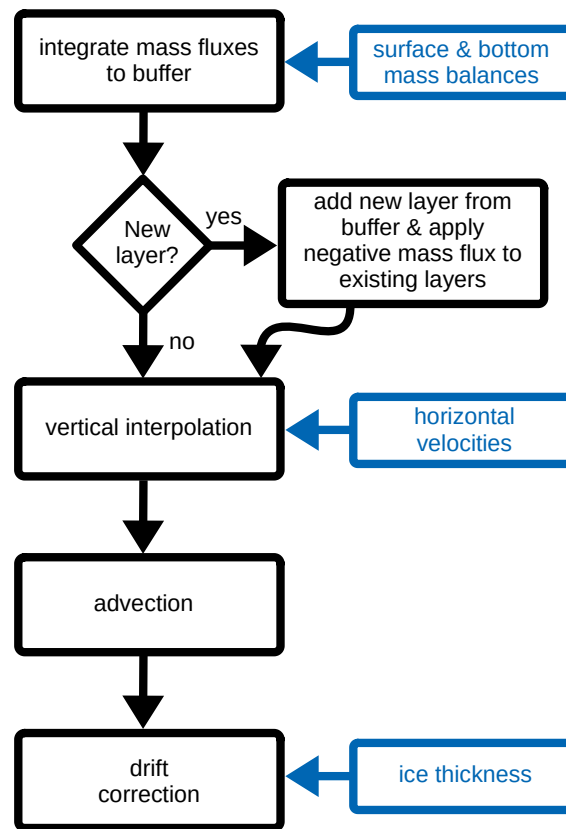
integrate mass fluxes to buffer

surface & bottom mass balances

New layer?

yes

add new layer from buffer & apply negative mass flux to existing layers

no

vertical interpolation

horizontal velocities

advection

drift correction

ice thickness